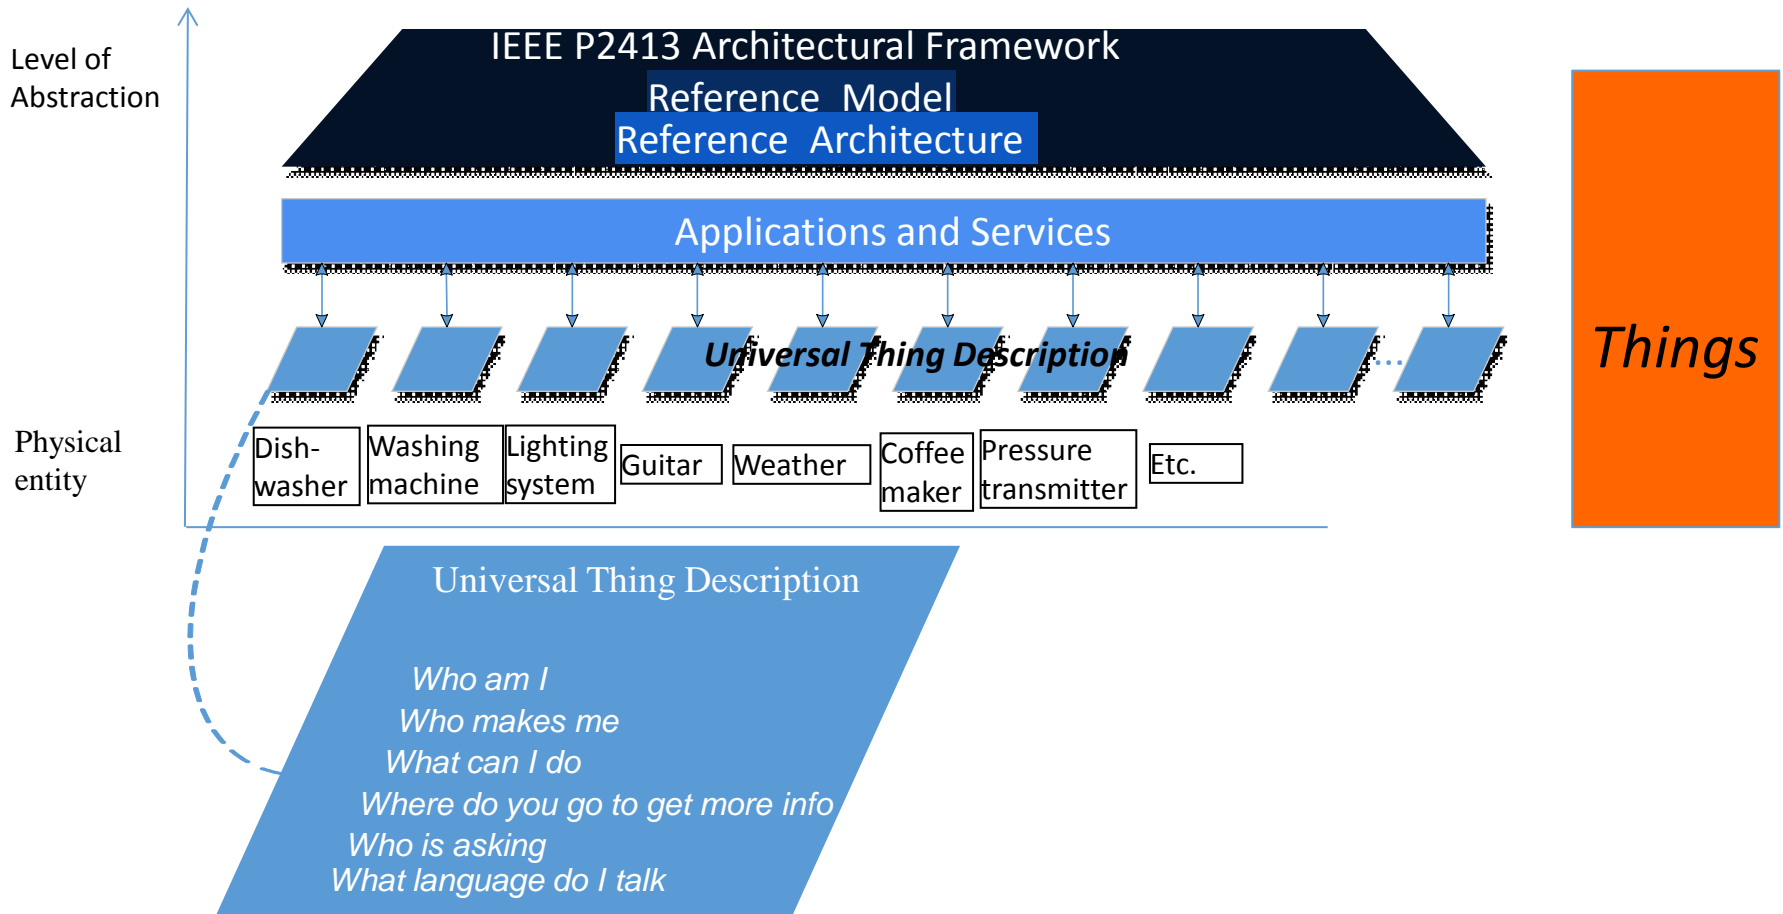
Level of Abstraction

IEEE P2413 Architectural Framework

Reference Model

Reference Architecture

Applications and Services

Universal Thing Description

Things

Physical entity

Dish-washer

Washing machine

Lighting system

Guitar

Weather

Coffee maker

Pressure transmitter

Etc.

Universal Thing Description

Who am I

Who makes me

What can I do

Where do you go to get more info

Who is asking

What language do I talk